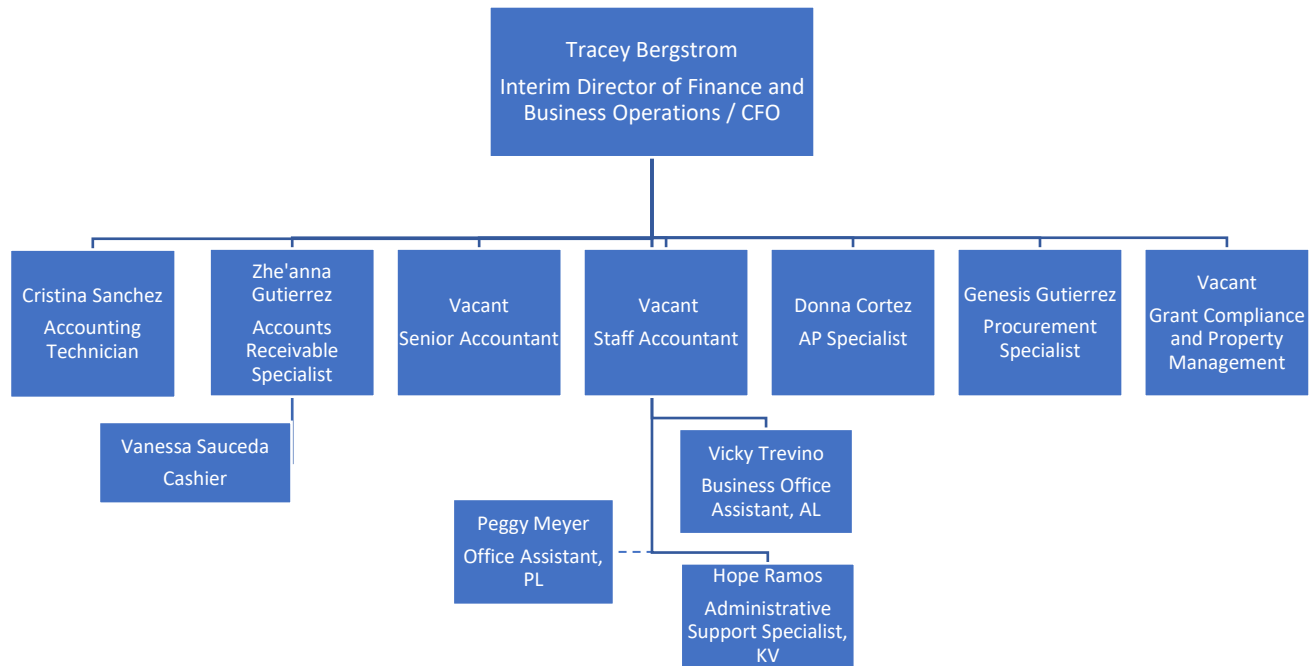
Tracey Bergstrom
Interim Director of Finance and Business Operations / CFO

Cristina Sanchez
Accounting Technician

Zhe'anna Gutierrez
Accounts Receivable Specialist

Vacant
Senior Accountant

Vacant
Staff Accountant

Donna Cortez
AP Specialist

Genesis Gutierrez
Procurement Specialist

Vacant
Grant Compliance and Property Management

Vanessa Sauceda
Cashier

Vicky Trevino
Business Office Assistant, AL

Peggy Meyer
Office Assistant, PL

Hope Ramos
Administrative Support Specialist, KV